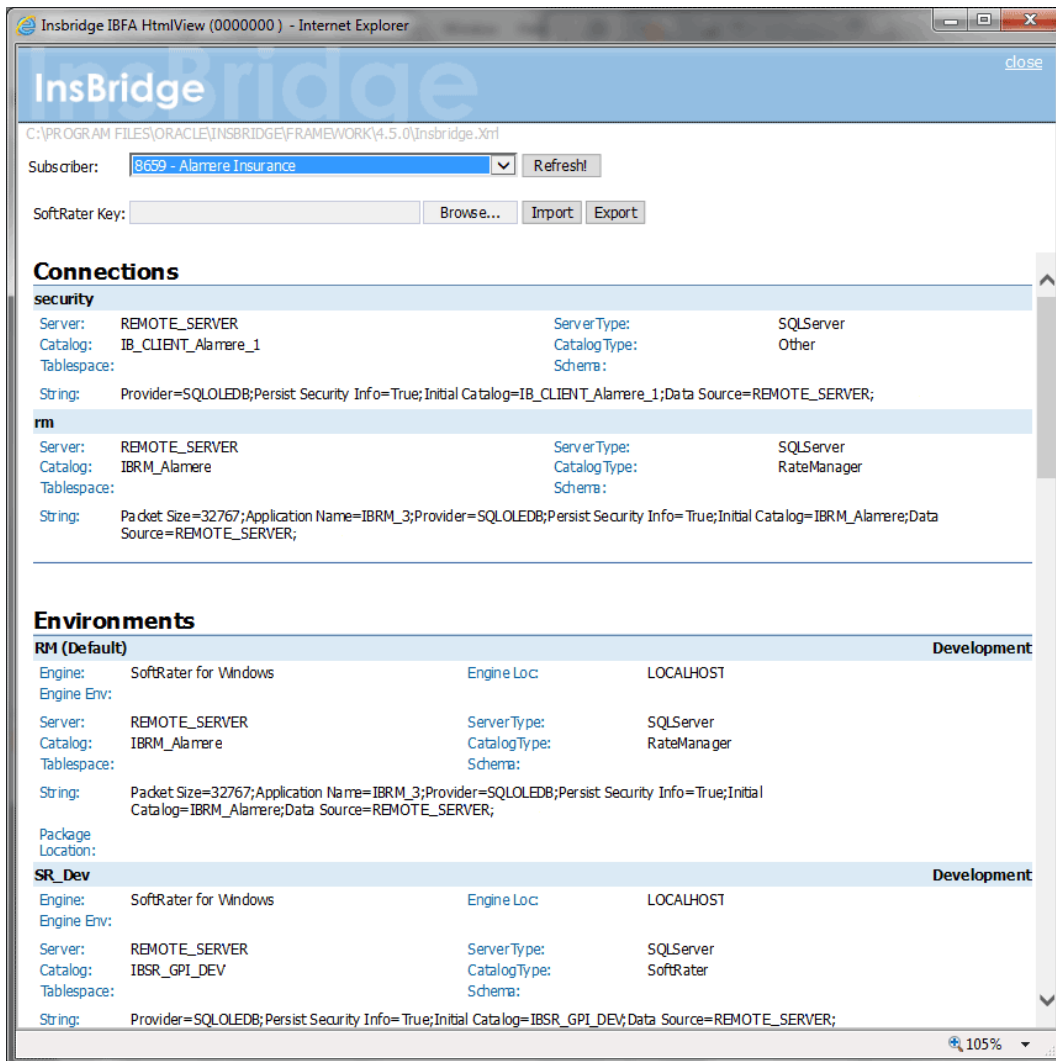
Insbridge IBFA HtmlView (0000000 ) - Internet Explorer

close

InsBridge

C:\PROGRAM FILES\ORACLE\INSBRIDGE\FRAMEWORK\4.5.0\Insbridge.Xml

Subscriber: 8659 - Alamere Insurance Refresh!

SoftRater Key: Browse... Import Export

Connections

security

Server: REMOTE_SERVER ServerType: SQLServer
Catalog: IB_CLIENT_Alamere_1 CatalogType: Other
Tablespace: Schema:

String: Provider=SQLOLEDB;Persist Security Info=True;Initial Catalog=IB_CLIENT_Alamere_1;Data Source=REMOTE_SERVER;

rm

Server: REMOTE_SERVER ServerType: SQLServer
Catalog: IBRM_Alamere CatalogType: RateManager
Tablespace: Schema:

String: Packet Size=32767;Application Name=IBRM_3;Provider=SQLOLEDB;Persist Security Info=True;Initial Catalog=IBRM_Alamere;Data Source=REMOTE_SERVER;

Environments

RM (Default) Development

Engine: SoftRater for Windows Engine Loc: LOCALHOST
Engine Env:

Server: REMOTE_SERVER ServerType: SQLServer
Catalog: IBRM_Alamere CatalogType: RateManager
Tablespace: Schema:

String: Packet Size=32767;Application Name=IBRM_3;Provider=SQLOLEDB;Persist Security Info=True;Initial Catalog=IBRM_Alamere;Data Source=REMOTE_SERVER;

Package Location:

SR_Dev Development

Engine: SoftRater for Windows Engine Loc: LOCALHOST
Engine Env:

Server: REMOTE_SERVER ServerType: SQLServer
Catalog: IBSR_GPI_DEV CatalogType: SoftRater
Tablespace: Schema:

String: Provider=SQLOLEDB;Persist Security Info=True;Initial Catalog=IBSR_GPI_DEV;Data Source=REMOTE_SERVER;

105%